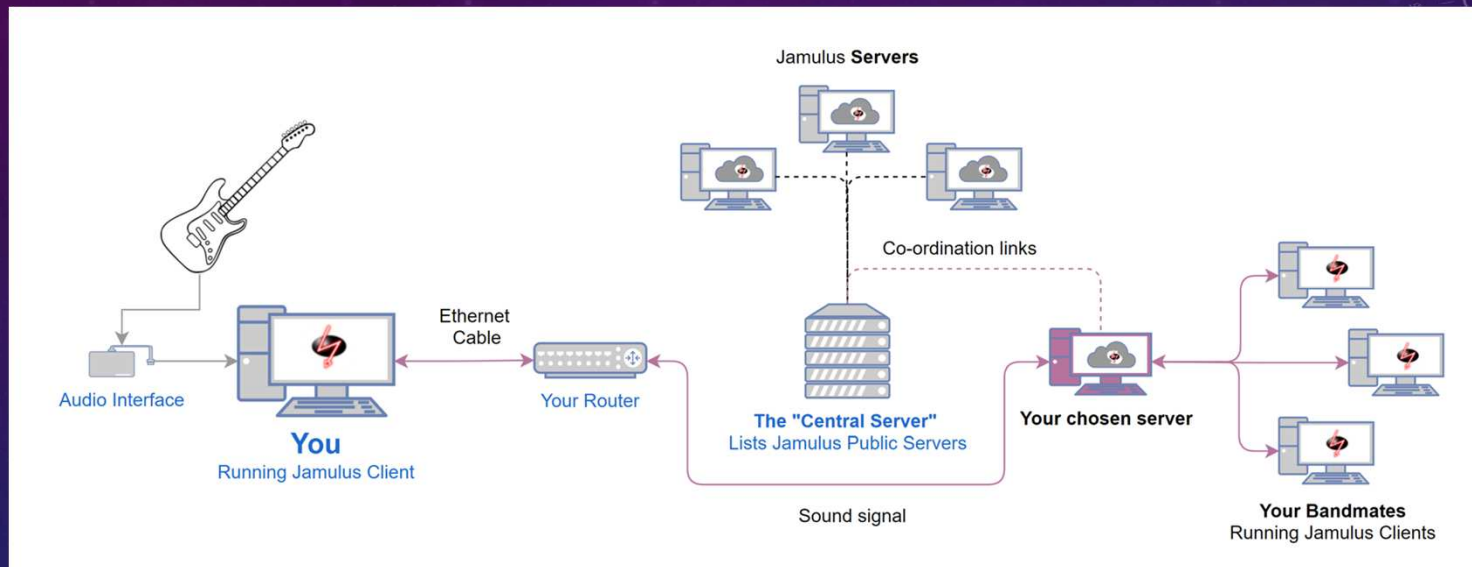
Jamulus **Servers**

Co-ordination links

Ethernet Cable

Audio Interface

You
Running Jamulus Client

Your Router

The "Central Server"
Lists Jamulus Public Servers

Your chosen server

Your Bandmates
Running Jamulus Clients

Sound signal